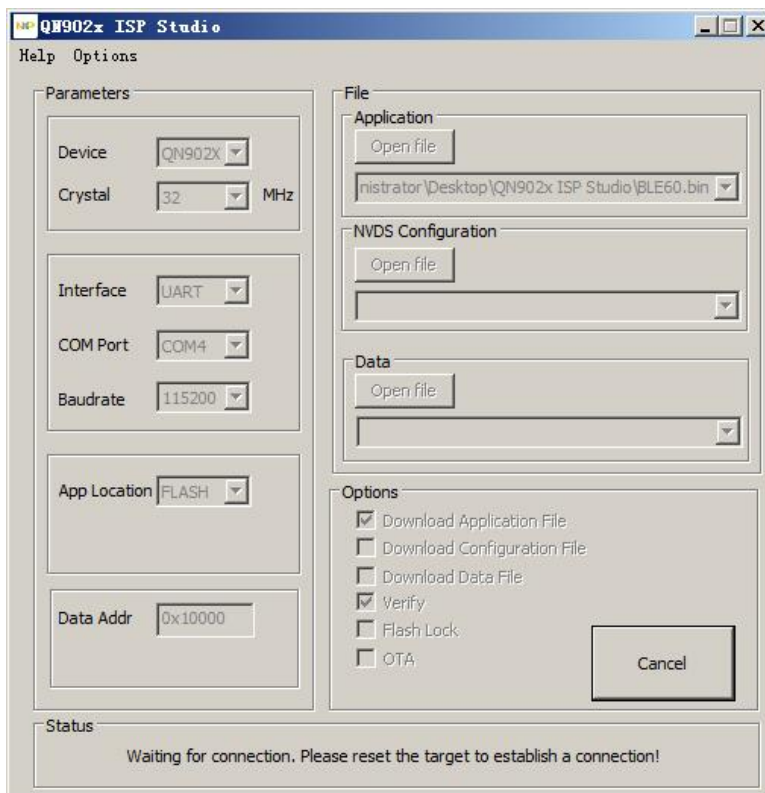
QN902x ISP Studio

Help Options

Parameters

Device QN902X

Crystal 32 MHz

Interface UART

COM Port COM4

Baudrate 115200

App Location FLASH

Data Addr 0x10000

File

Application

Open file

nistrator\Desktop\QN902x ISP Studio\BLE60.bin

NVDS Configuration

Open file

Data

Open file

Options

Download Application File

Download Configuration File

Download Data File

Verify

Flash Lock

OTA

Cancel

Status

Waiting for connection. Please reset the target to establish a connection!